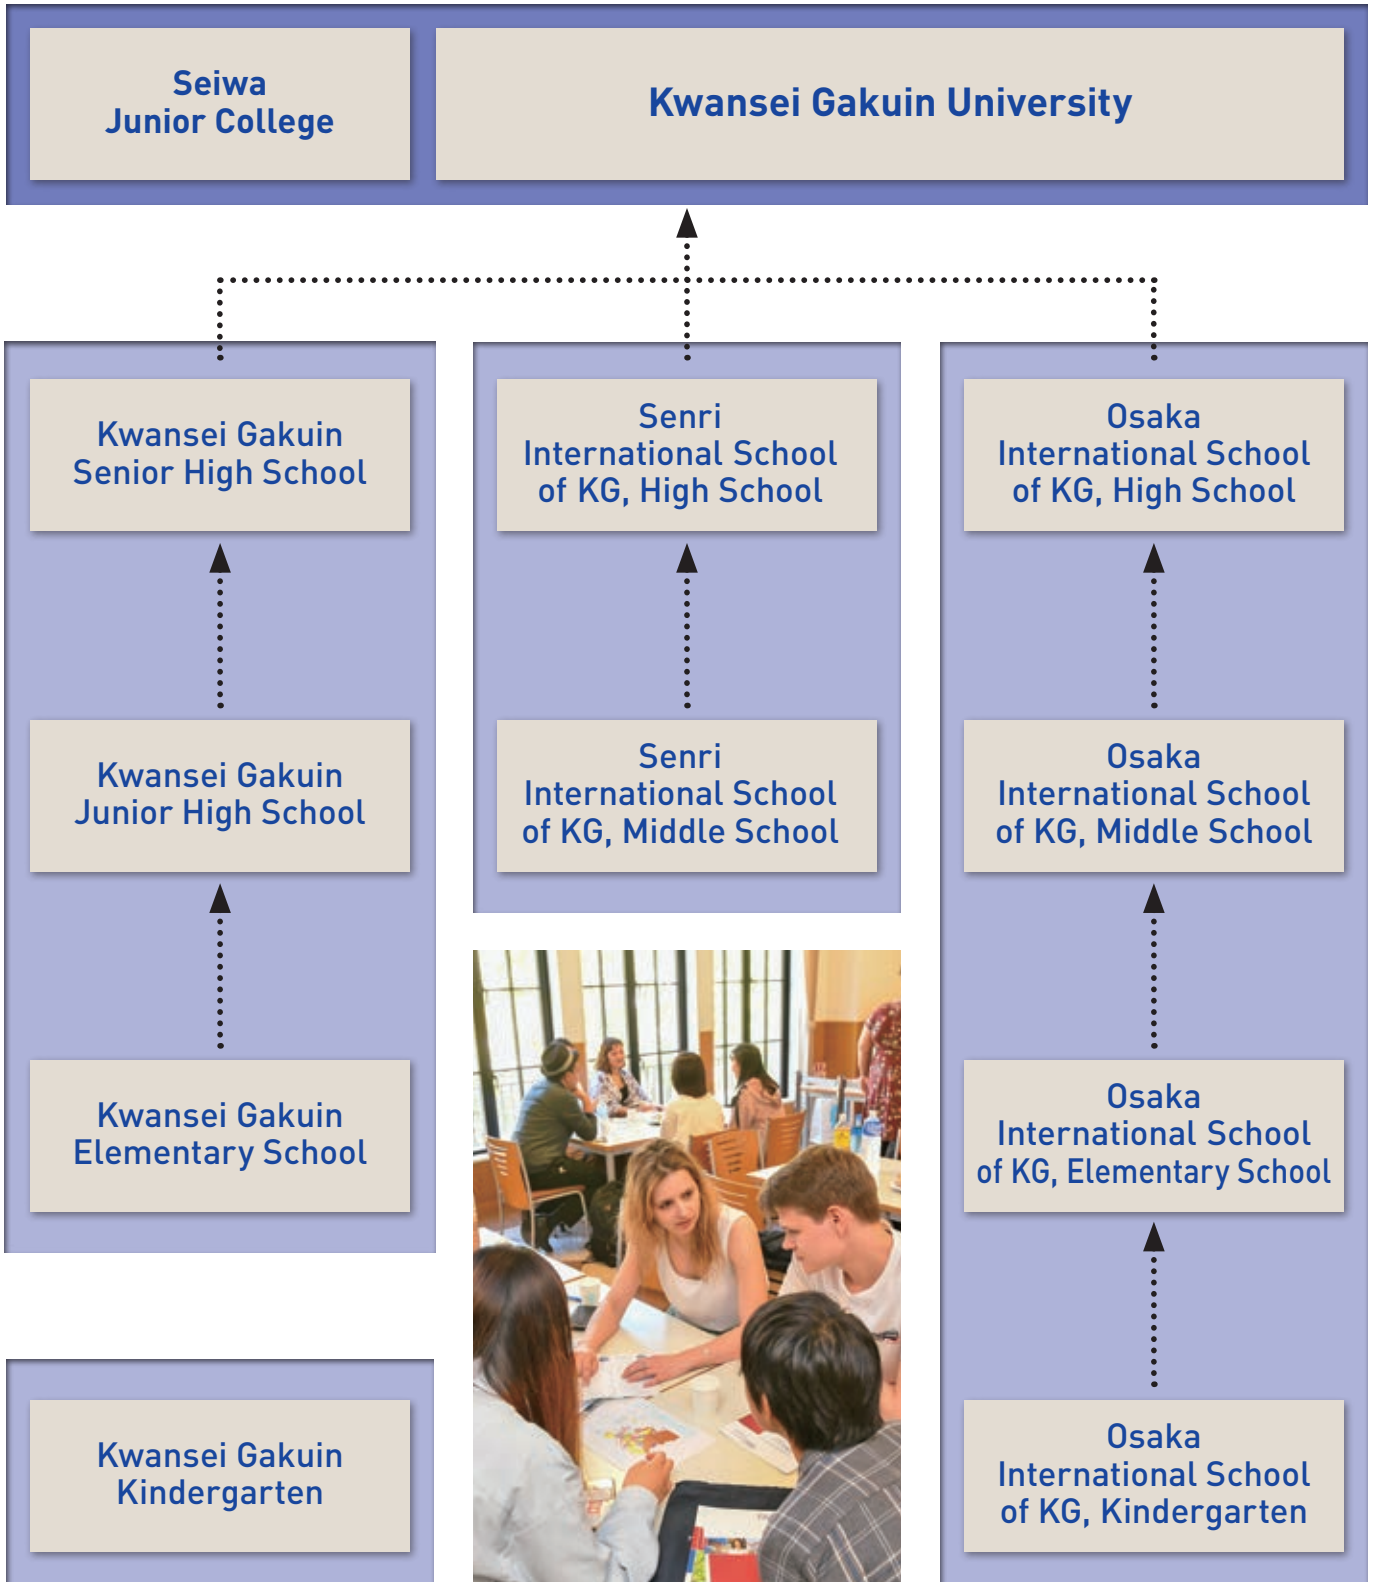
Seiwa
Junior College

Kwansei Gakuin University

Kwansei Gakuin
Senior High School

Kwansei Gakuin
Junior High School

Kwansei Gakuin
Elementary School

Kwansei Gakuin
Kindergarten

Senri
International School
of KG, High School

Senri
International School
of KG, Middle School

Osaka
International School
of KG, High School

Osaka
International School
of KG, Middle School

Osaka
International School
of KG, Elementary School

Osaka
International School
of KG, Kindergarten